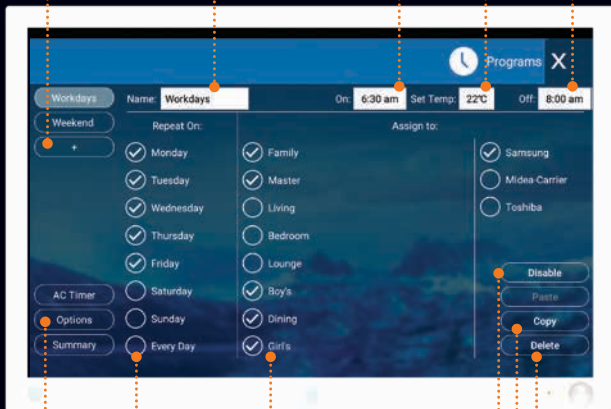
Programs

Workdays
Weekend
+

Name: Workdays
On: 6:30 am
Set Temp: 22°C
Off: 8:00 am

Repeat On:
Monday
Tuesday
Wednesday
Thursday
Friday
Saturday
Sunday
Every Day

Assign to:
Family
Master
Living
Bedroom
Lounge
Boy's
Dining
Girl's

Samsung
Midea-Carrier
Toshiba

AC Timer
Options
Summary

Disable
Paste
Copy
Delete